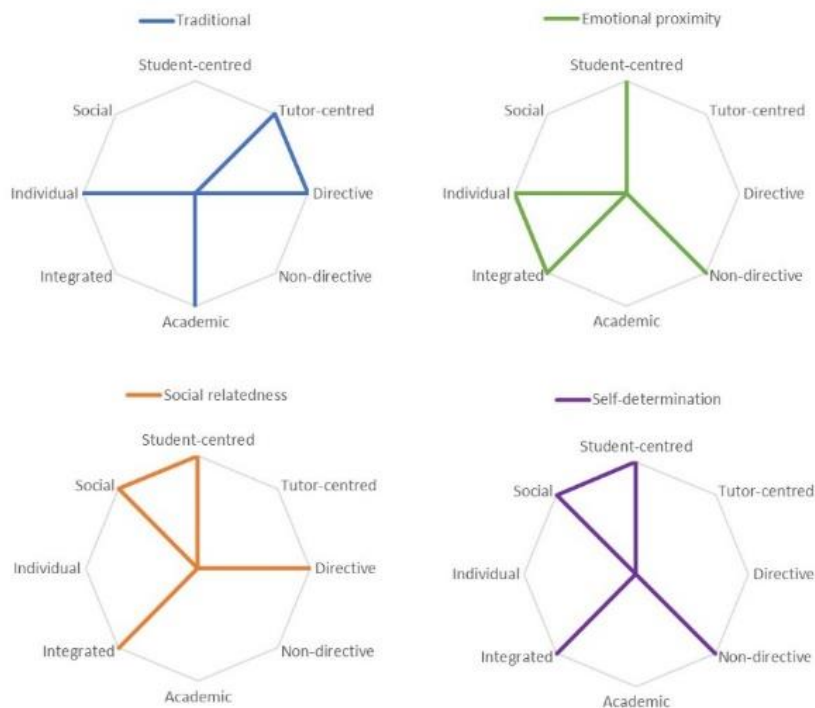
Traditional

Student-centred
Tutor-centred
Social
Individual
Directive
Integrated
Non-directive
Academic

Emotional proximity

Student-centred
Social
Tutor-centred
Individual
Directive
Integrated
Non-directive
Academic

Social relatedness

Student-centred
Social
Tutor-centred
Individual
Directive
Integrated
Non-directive
Academic

Self-determination

Student-centred
Social
Tutor-centred
Individual
Directive
Integrated
Non-directive
Academic